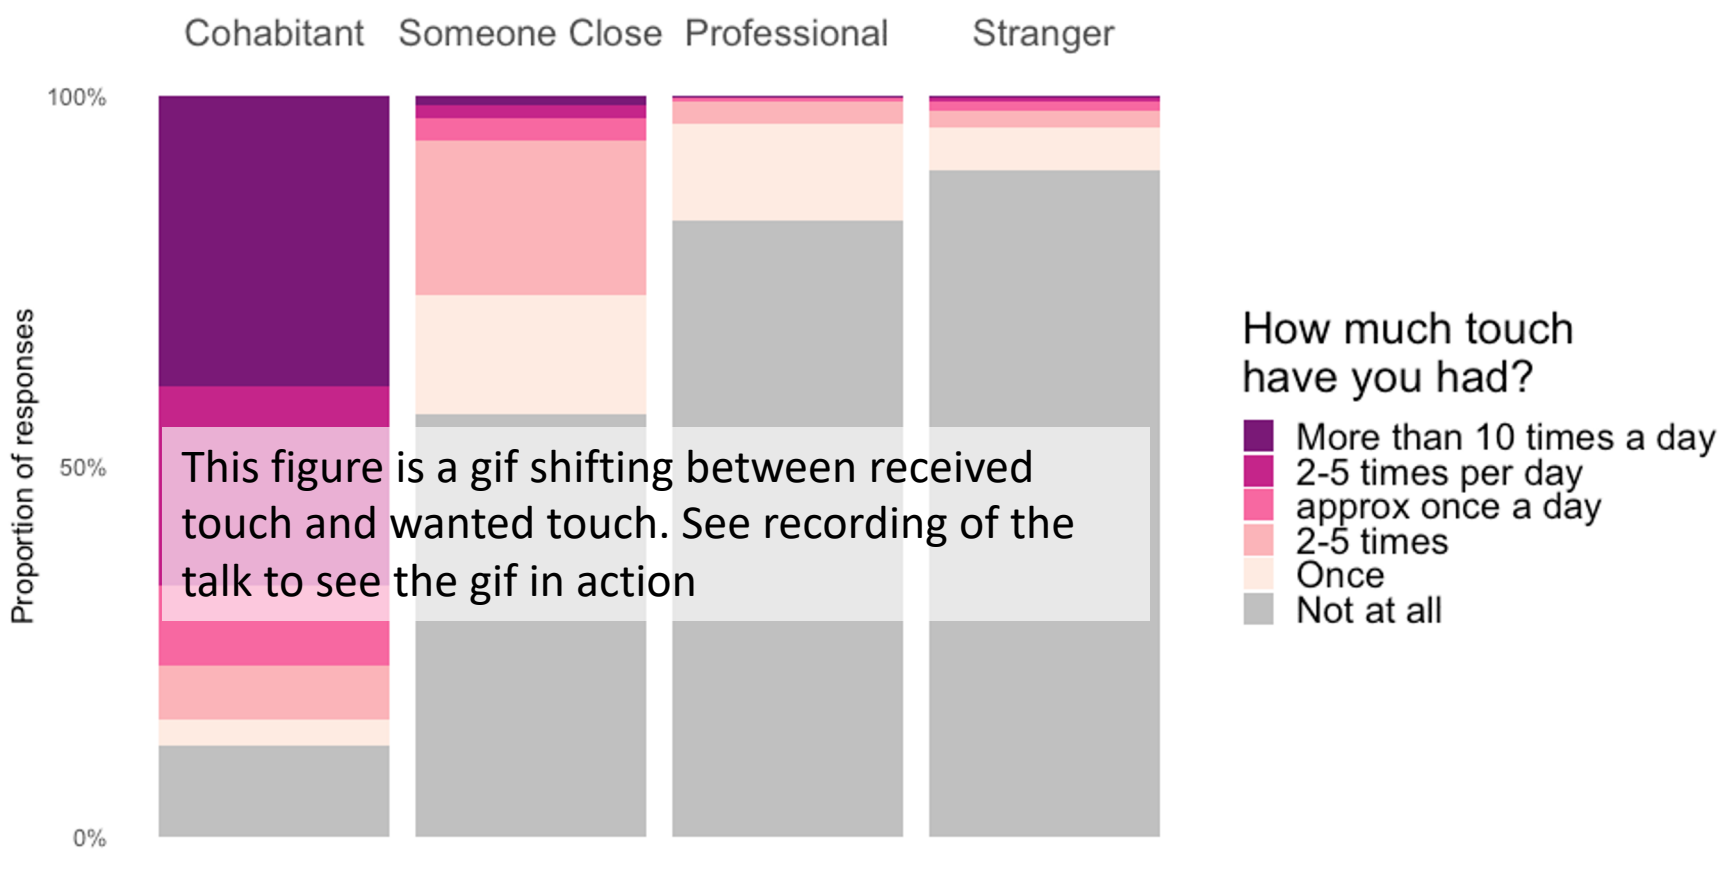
Cohabitant Someone Close Professional Stranger

100%

50%

0%

Proportion of responses

This figure is a gif shifting between received touch and wanted touch. See recording of the talk to see the gif in action

How much touch have you had?

More than 10 times a day
2-5 times per day
approx once a day
2-5 times
Once
Not at all